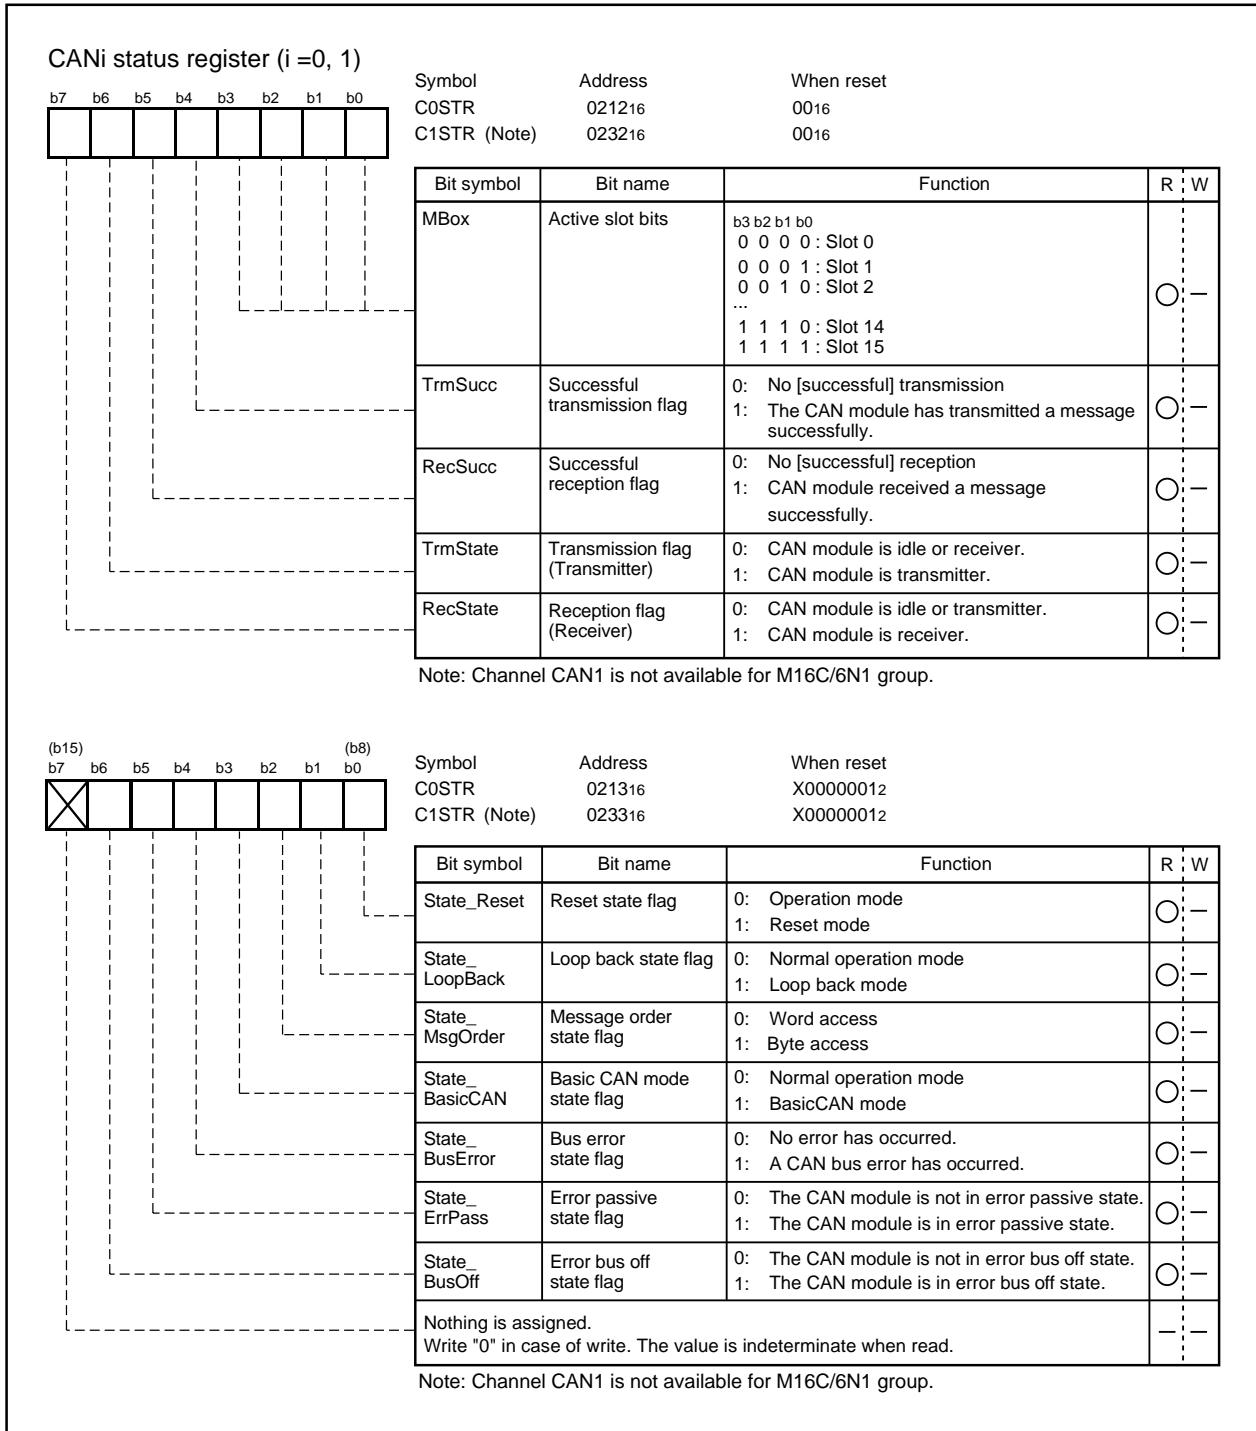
CANi status register (i =0, 1)

b7 b6 b5 b4 b3 b2 b1 b0

| Symbol | Address | When reset |
|---|---|---|
| C0STR | $0212_{16}$ | $00_{16}$ |
| C1STR (Note) | $0232_{16}$ | $00_{16}$ |

| Bit symbol | Bit name | Function | R | W |
|---|---|---|---|---|
| MBox | Active slot bits | b3 b2 b1 b0<br>0 0 0 0 : Slot 0<br>0 0 0 1 : Slot 1<br>0 0 1 0 : Slot 2<br>...<br>1 1 1 0 : Slot 14<br>1 1 1 1 : Slot 15 | ○ | – |
| TrmSucc | Successful transmission flag | 0: No [successful] transmission<br>1: The CAN module has transmitted a message successfully. | ○ | – |
| RecSucc | Successful reception flag | 0: No [successful] reception<br>1: CAN module received a message successfully. | ○ | – |
| TrmState | Transmission flag (Transmitter) | 0: CAN module is idle or receiver.<br>1: CAN module is transmitter. | ○ | – |
| RecState | Reception flag (Receiver) | 0: CAN module is idle or transmitter.<br>1: CAN module is receiver. | ○ | – |

Note: Channel CAN1 is not available for M16C/6N1 group.

(b15) (b8)
b7 b6 b5 b4 b3 b2 b1 b0

| Symbol | Address | When reset |
|---|---|---|
| C0STR | $0213_{16}$ | $X0000001_2$ |
| C1STR (Note) | $0233_{16}$ | $X0000001_2$ |

| Bit symbol | Bit name | Function | R | W |
|---|---|---|---|---|
| State_Reset | Reset state flag | 0: Operation mode<br>1: Reset mode | ○ | – |
| State_ LoopBack | Loop back state flag | 0: Normal operation mode<br>1: Loop back mode | ○ | – |
| State_ MsgOrder | Message order state flag | 0: Word access<br>1: Byte access | ○ | – |
| State_ BasicCAN | Basic CAN mode state flag | 0: Normal operation mode<br>1: BasicCAN mode | ○ | – |
| State_ BusError | Bus error state flag | 0: No error has occurred.<br>1: A CAN bus error has occurred. | ○ | – |
| State_ ErrPass | Error passive state flag | 0: The CAN module is not in error passive state.<br>1: The CAN module is in error passive state. | ○ | – |
| State_ BusOff | Error bus off state flag | 0: The CAN module is not in error bus off state.<br>1: The CAN module is in error bus off state. | ○ | – |
| Nothing is assigned. Write "0" in case of write. The value is indeterminate when read. | | | – | – |

Note: Channel CAN1 is not available for M16C/6N1 group.